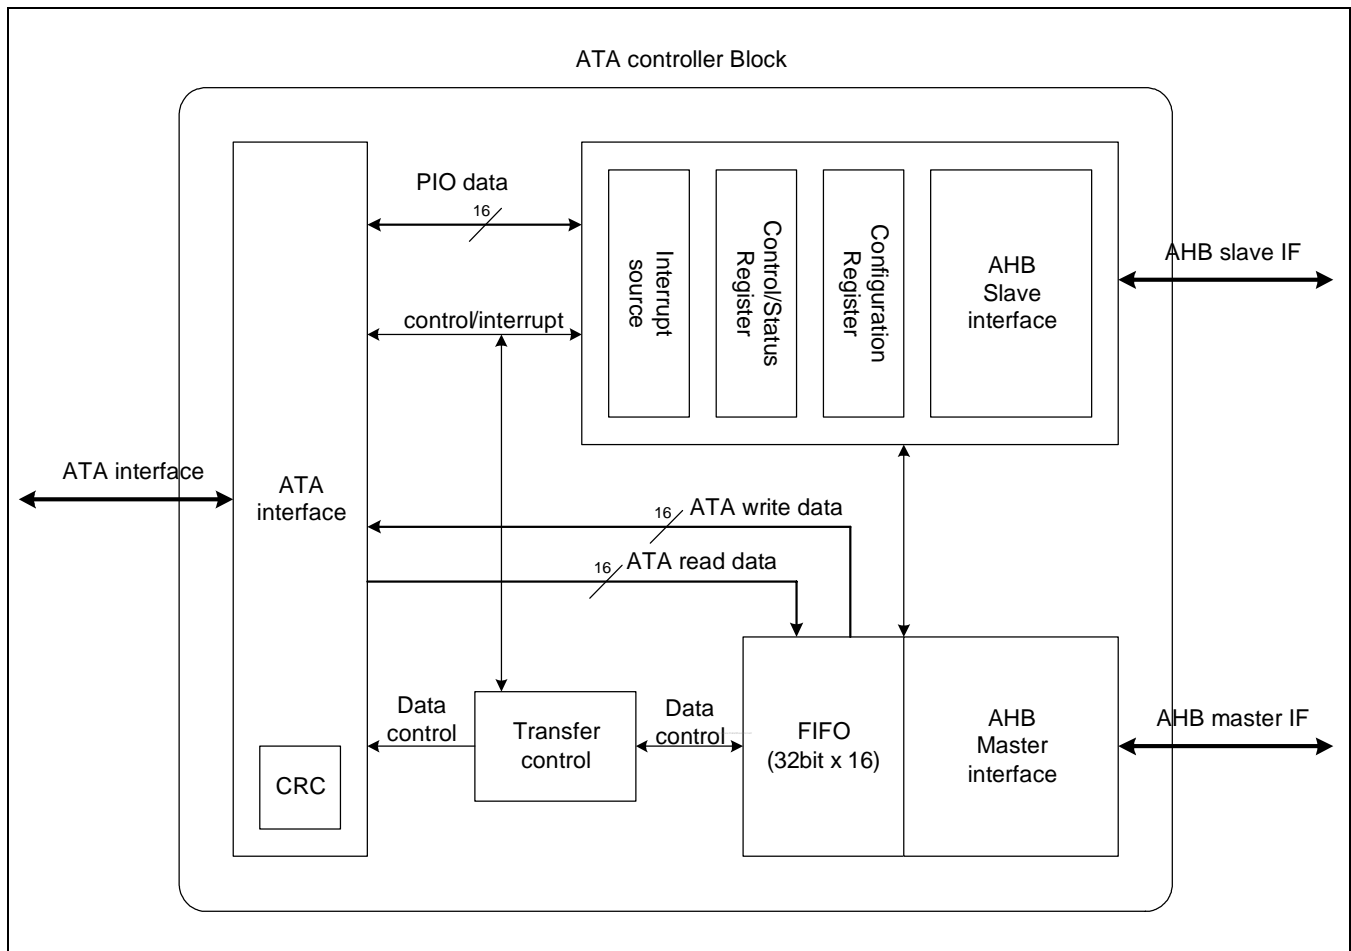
ATA controller Block

PIO data
16

control/interrupt

Interrupt source

Control/Status Register

Configuration Register

AHB Slave interface

AHB slave IF

ATA interface

ATA interface

16 ATA write data

16 ATA read data

Data control

Transfer control

Data control

FIFO (32bit x 16)

AHB Master interface

AHB master IF

CRC